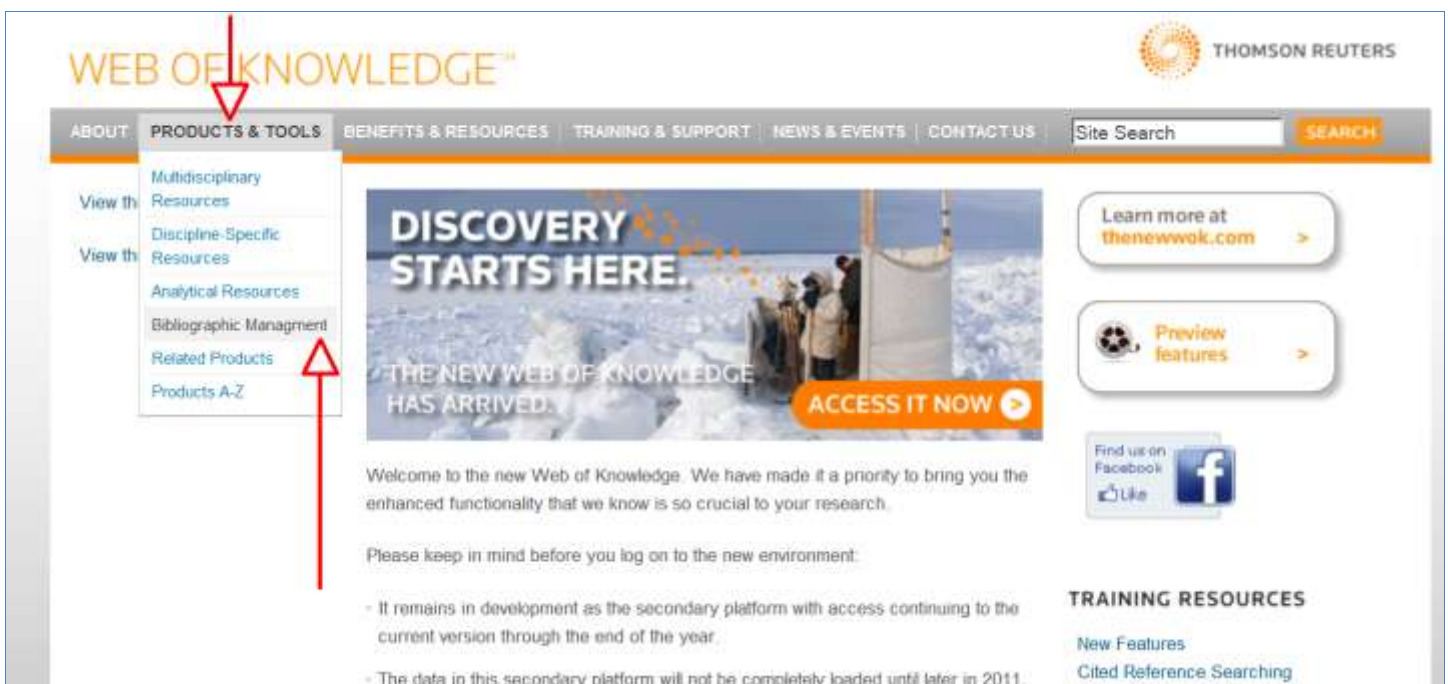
WEB OF KNOWLEDGE℠

THOMSON REUTERS

ABOUT | PRODUCTS & TOOLS | BENEFITS & RESOURCES | TRAINING & SUPPORT | NEWS & EVENTS | CONTACT US

Site Search

SEARCH

Multidisciplinary Resources

Discipline-Specific Resources

Analytical Resources

Bibliographic Managment

Related Products

Products A-Z

View th

View th

DISCOVERY STARTS HERE.

THE NEW WEB OF KNOWLEDGE HAS ARRIVED.

ACCESS IT NOW

Learn more at thenewwok.com >

Preview features >

Find us on Facebook

Like

Welcome to the new Web of Knowledge. We have made it a priority to bring you the enhanced functionality that we know is so crucial to your research.

Please keep in mind before you log on to the new environment:

- It remains in development as the secondary platform with access continuing to the current version through the end of the year.

- The data in this secondary platform will not be completely loaded until later in 2011.

TRAINING RESOURCES

New Features

Cited Reference Searching